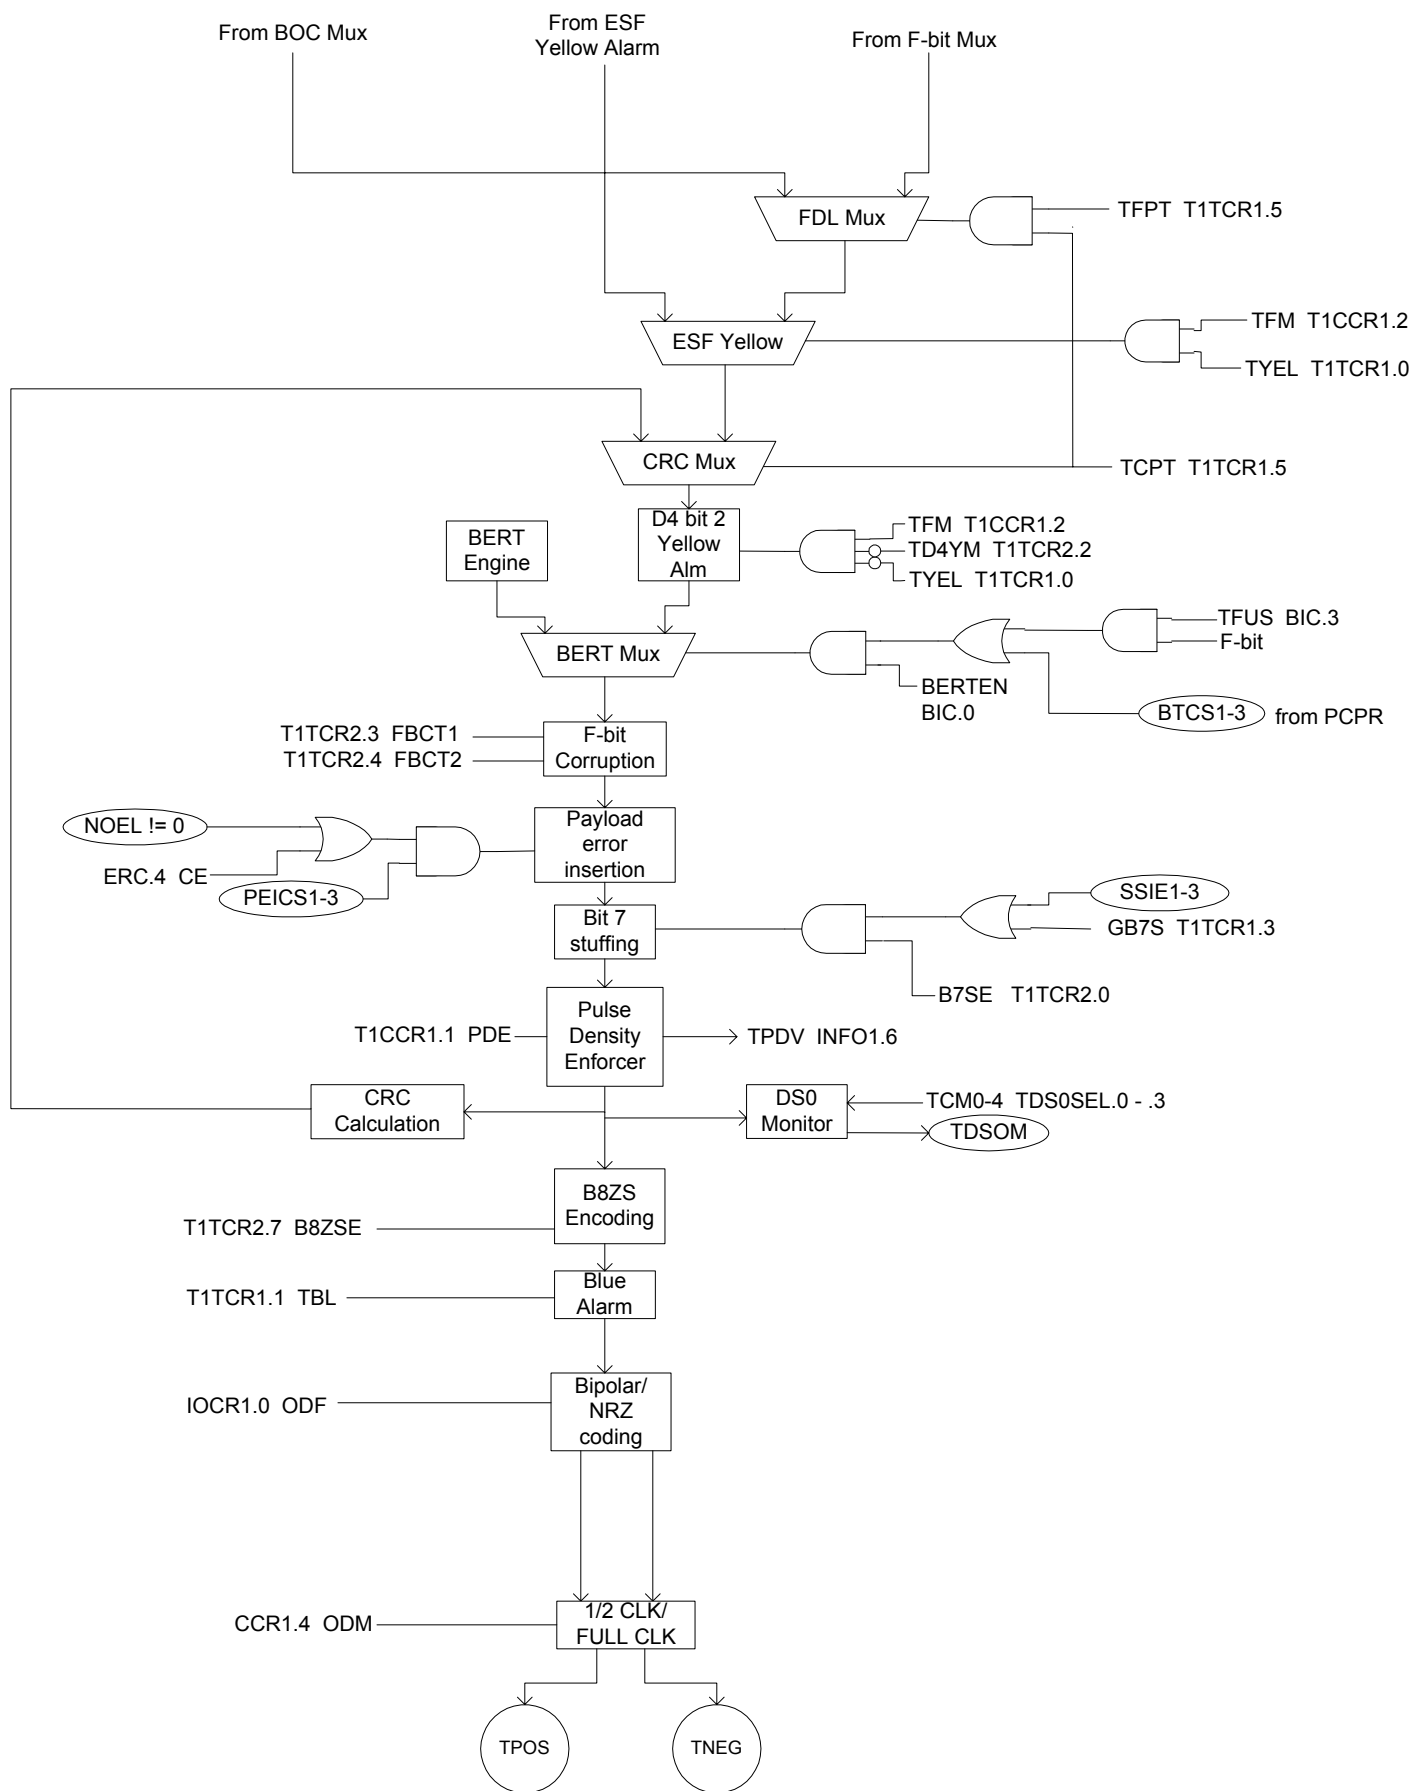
From BOC Mux

From ESF Yellow Alarm

From F-bit Mux

FDL Mux

TFPT T1TCR1.5

ESF Yellow

TFM T1CCR1.2

TYEL T1TCR1.0

CRC Mux

TCPT T1TCR1.5

BERT Engine

D4 bit 2 Yellow Alm

TFM T1CCR1.2

TD4YM T1TCR2.2

TYEL T1TCR1.0

BERT Mux

TFUS BIC.3

F-bit

BERTEN BIC.0

BTCS1-3

from PCPR

T1TCR2.3 FBCT1

T1TCR2.4 FBCT2

F-bit Corruption

NOEL != 0

ERC.4 CE

PEICS1-3

Payload error insertion

Bit 7 stuffing

SSIE1-3

GB7S T1TCR1.3

B7SE T1TCR2.0

T1CCR1.1 PDE

Pulse Density Enforcer

TPDV INFO1.6

CRC Calculation

DS0 Monitor

TCM0-4 TDS0SEL.0 - .3

TDSOM

B8ZS Encoding

T1TCR2.7 B8ZSE

T1TCR1.1 TBL

Blue Alarm

IOCR1.0 ODF

Bipolar/ NRZ coding

CCR1.4 ODM

1/2 CLK/ FULL CLK

TPOS

TNEG